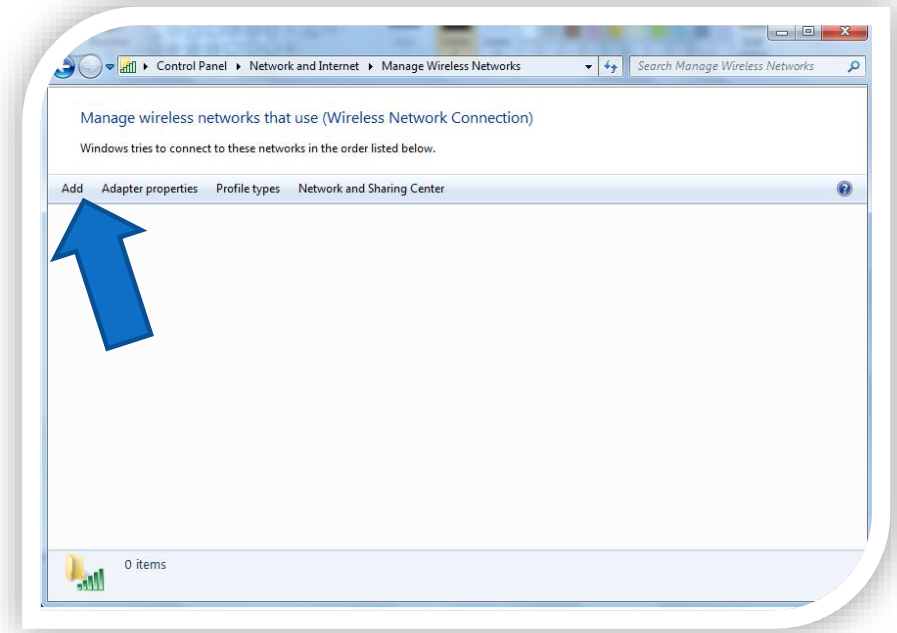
Control Panel ▸ Network and Internet ▸ Manage Wireless Networks

Search Manage Wireless Networks

Manage wireless networks that use (Wireless Network Connection)

Windows tries to connect to these networks in the order listed below.

Add Adapter properties Profile types Network and Sharing Center

0 items